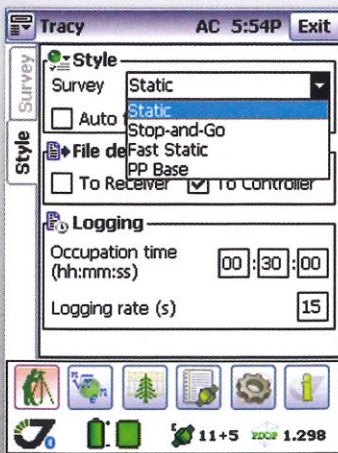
Tracy AC 5:54P Exit

Survey

Style

Style

Survey Static

Auto

Static
Stop-and-Go
Fast Static
PP Base

File de

To Receiver To Controller

Logging

Occupation time (hh:mm:ss) 00 : 30 : 00

Logging rate (s) 15

0

11+5 PDOP 1.298